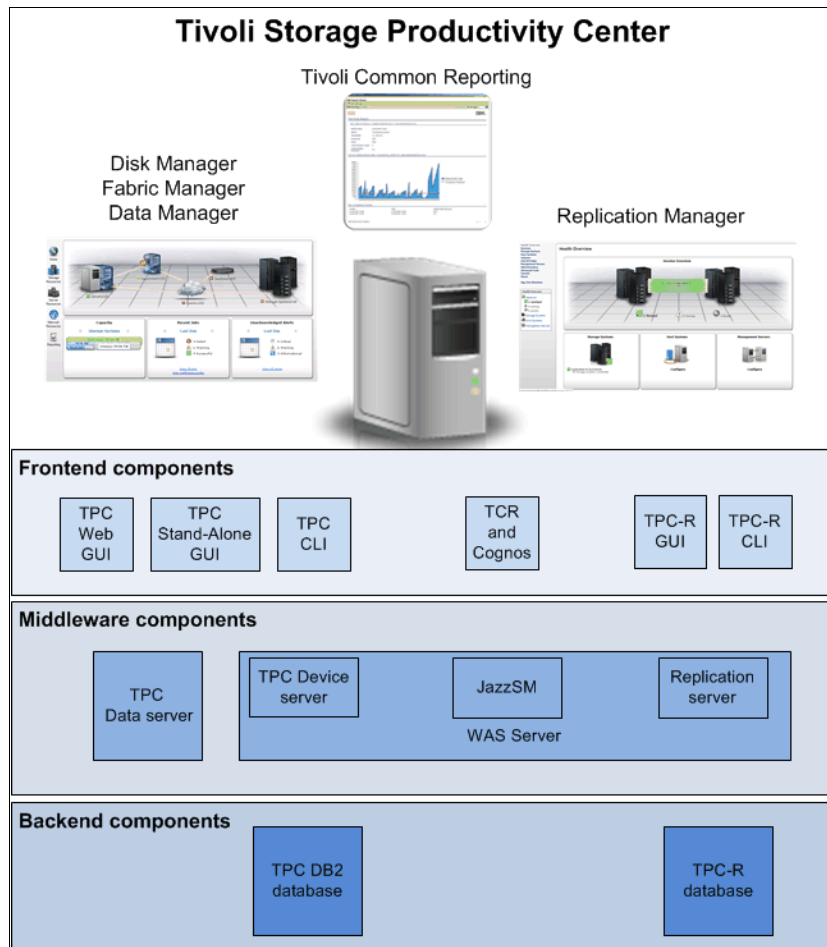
Tivoli Storage Productivity Center

Tivoli Common Reporting

Disk Manager
Fabric Manager
Data Manager

Replication Manager

Frontend components

TPC Web GUI

TPC Stand-Alone GUI

TPC CLI

TCR and Cognos

TPC-R GUI

TPC-R CLI

Middleware components

TPC Data server

TPC Device server

JazzSM

Replication server

WAS Server

Backend components

TPC DB2 database

TPC-R database